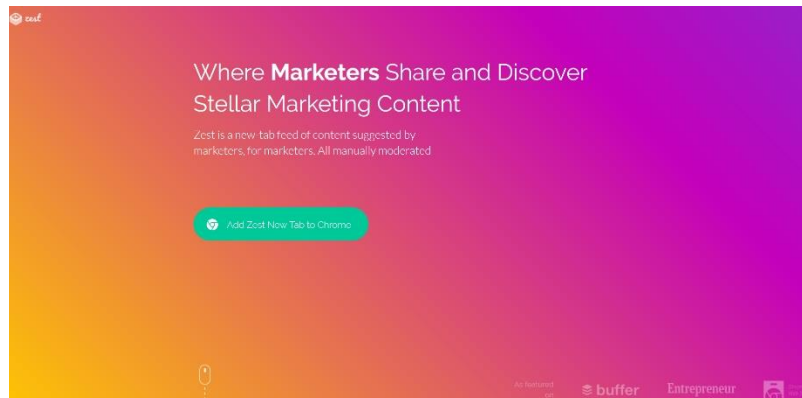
zest

Where **Marketers** Share and Discover Stellar Marketing Content

Zest is a new-tab feed of content suggested by marketers, for marketers. All manually moderated

Add Zest New Tab to Chrome

As featured on

buffer

Entrepreneur

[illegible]